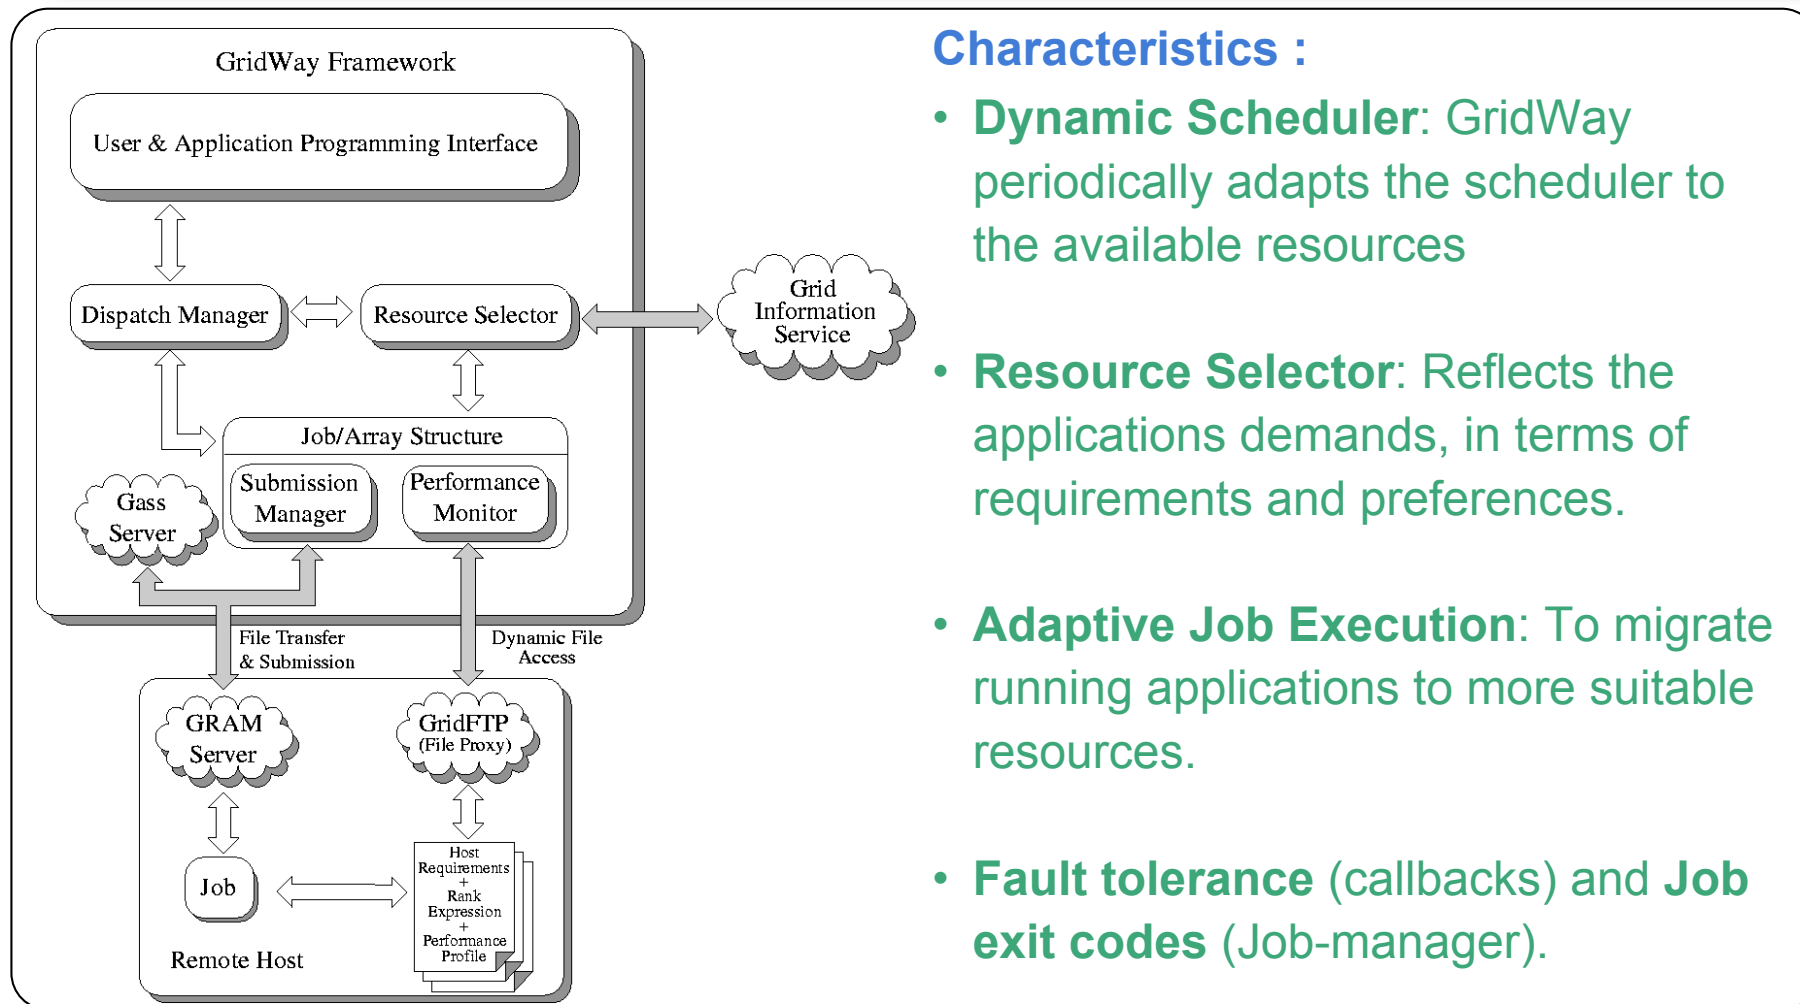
GridWay Framework

User & Application Programming Interface

Dispatch Manager

Resource Selector

Grid Information Service

Job/Array Structure

Gass Server

Submission Manager

Performance Monitor

File Transfer & Submission

Dynamic File Access

GRAM Server

GridFTP (File Proxy)

Job

Host Requirements + Rank Expression + Performance Profile

Remote Host

Characteristics :

• Dynamic Scheduler: GridWay periodically adapts the scheduler to the available resources

• Resource Selector: Reflects the applications demands, in terms of requirements and preferences.

• Adaptive Job Execution: To migrate running applications to more suitable resources.

• Fault tolerance (callbacks) and Job exit codes (Job-manager).